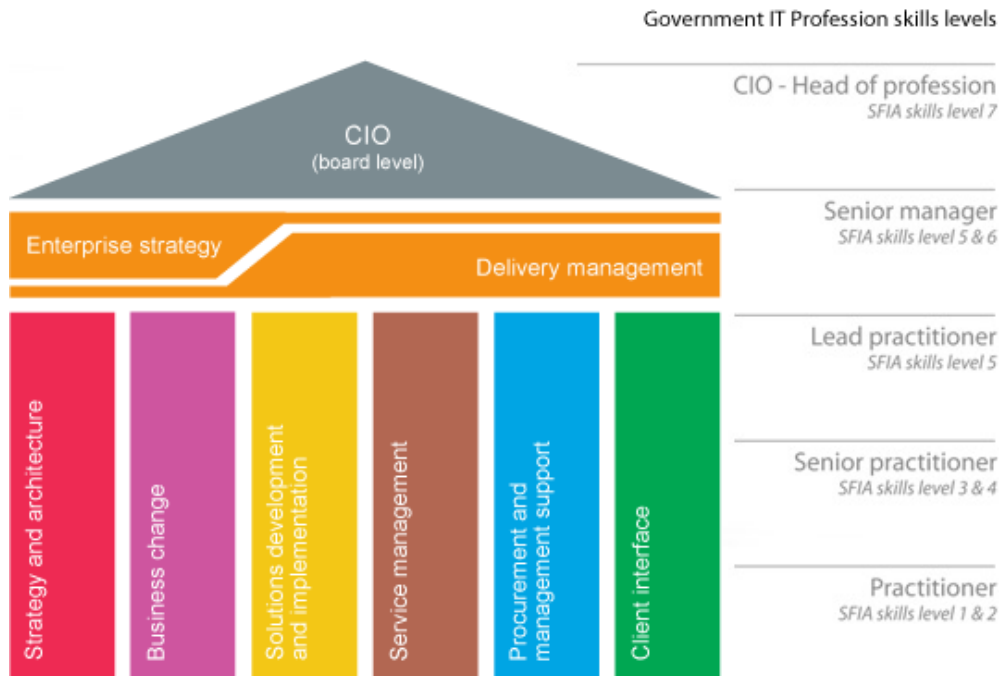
Government IT Profession skills levels

CIO
(board level)

CIO - Head of profession
SFIA skills level 7

Enterprise strategy

Delivery management

Senior manager
SFIA skills level 5 & 6

Lead practitioner
SFIA skills level 5

Senior practitioner
SFIA skills level 3 & 4

Practitioner
SFIA skills level 1 & 2

Strategy and architecture

Business change

Solutions development and implementation

Service management

Procurement and management support

Client interface